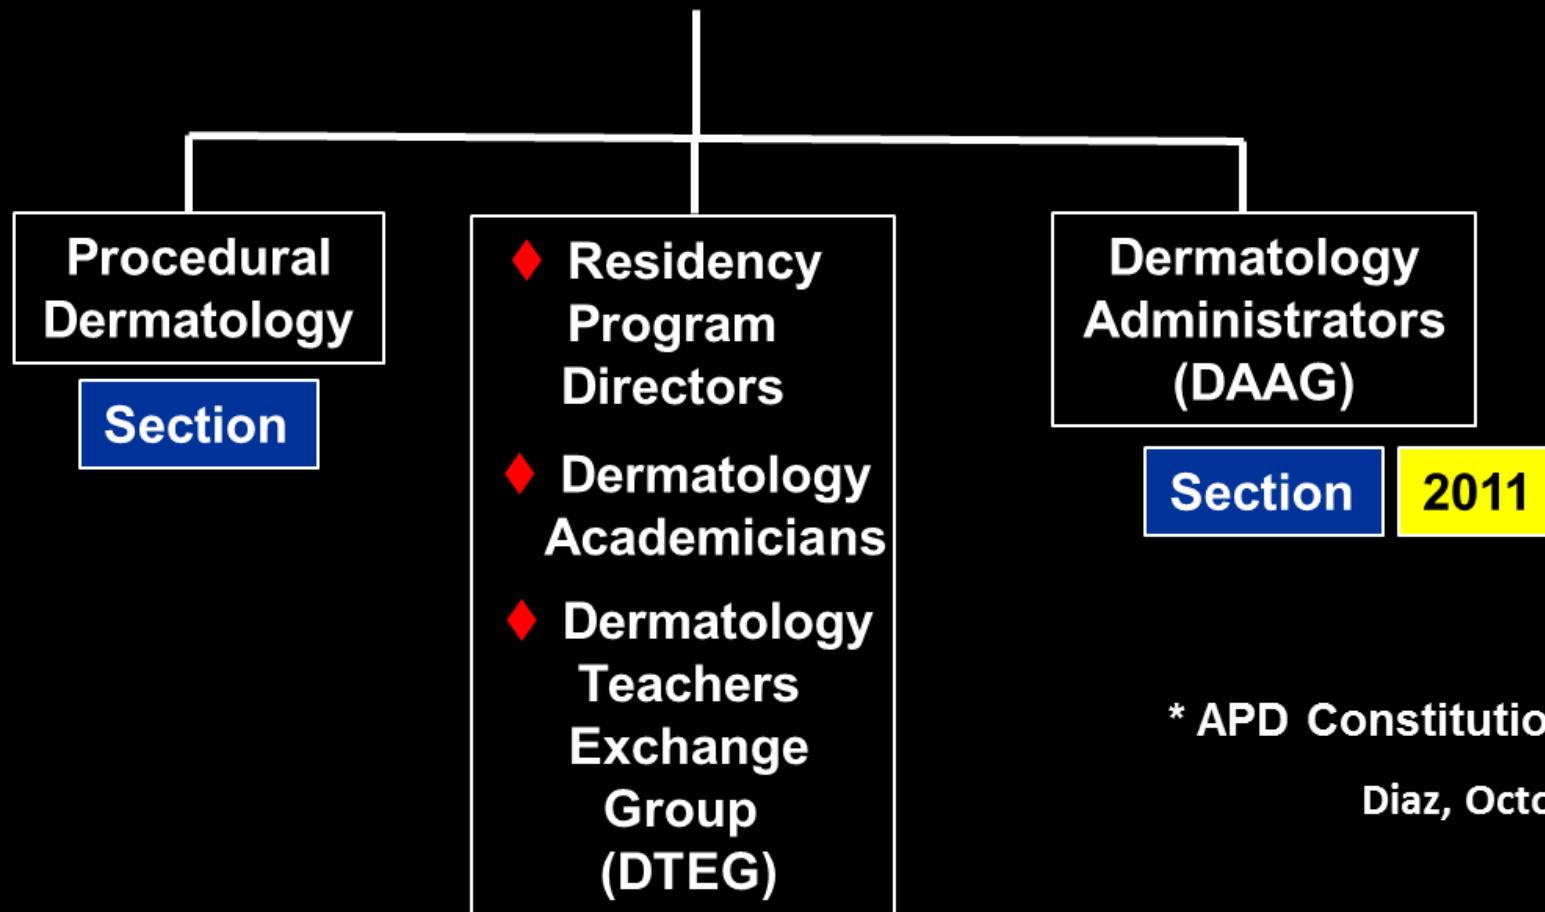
Procedural Dermatology

Section

♦ Residency Program Directors

♦ Dermatology Academicians

♦ Dermatology Teachers Exchange Group (DTEG)

Dermatology Administrators (DAAG)

Section

2011

* APD Constitutio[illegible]

Diaz, Octo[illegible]